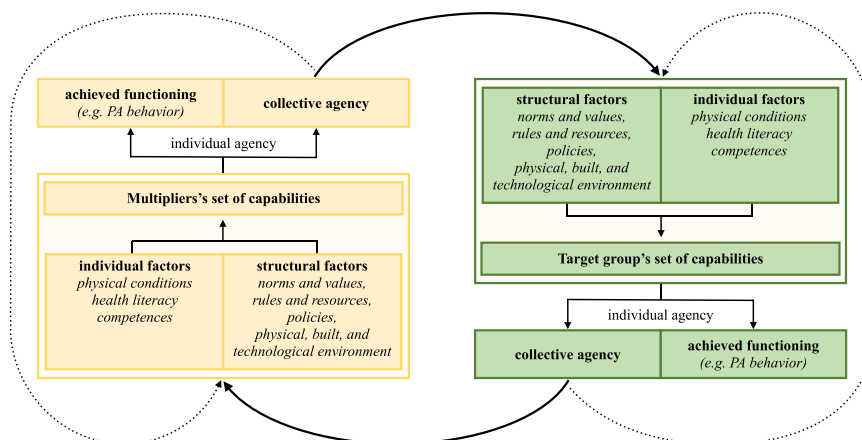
achieved functioning
(e.g. PA behavior)

collective agency

individual agency

Multipliers's set of capabilities

individual factors
physical conditions
health literacy
competences

structural factors
norms and values,
rules and resources,
policies,
physical, built, and
technological environment

structural factors
norms and values,
rules and resources,
policies,
physical, built, and
technological environment

individual factors
physical conditions
health literacy
competences

Target group's set of capabilities

individual agency

collective agency

achieved functioning
(e.g. PA behavior)